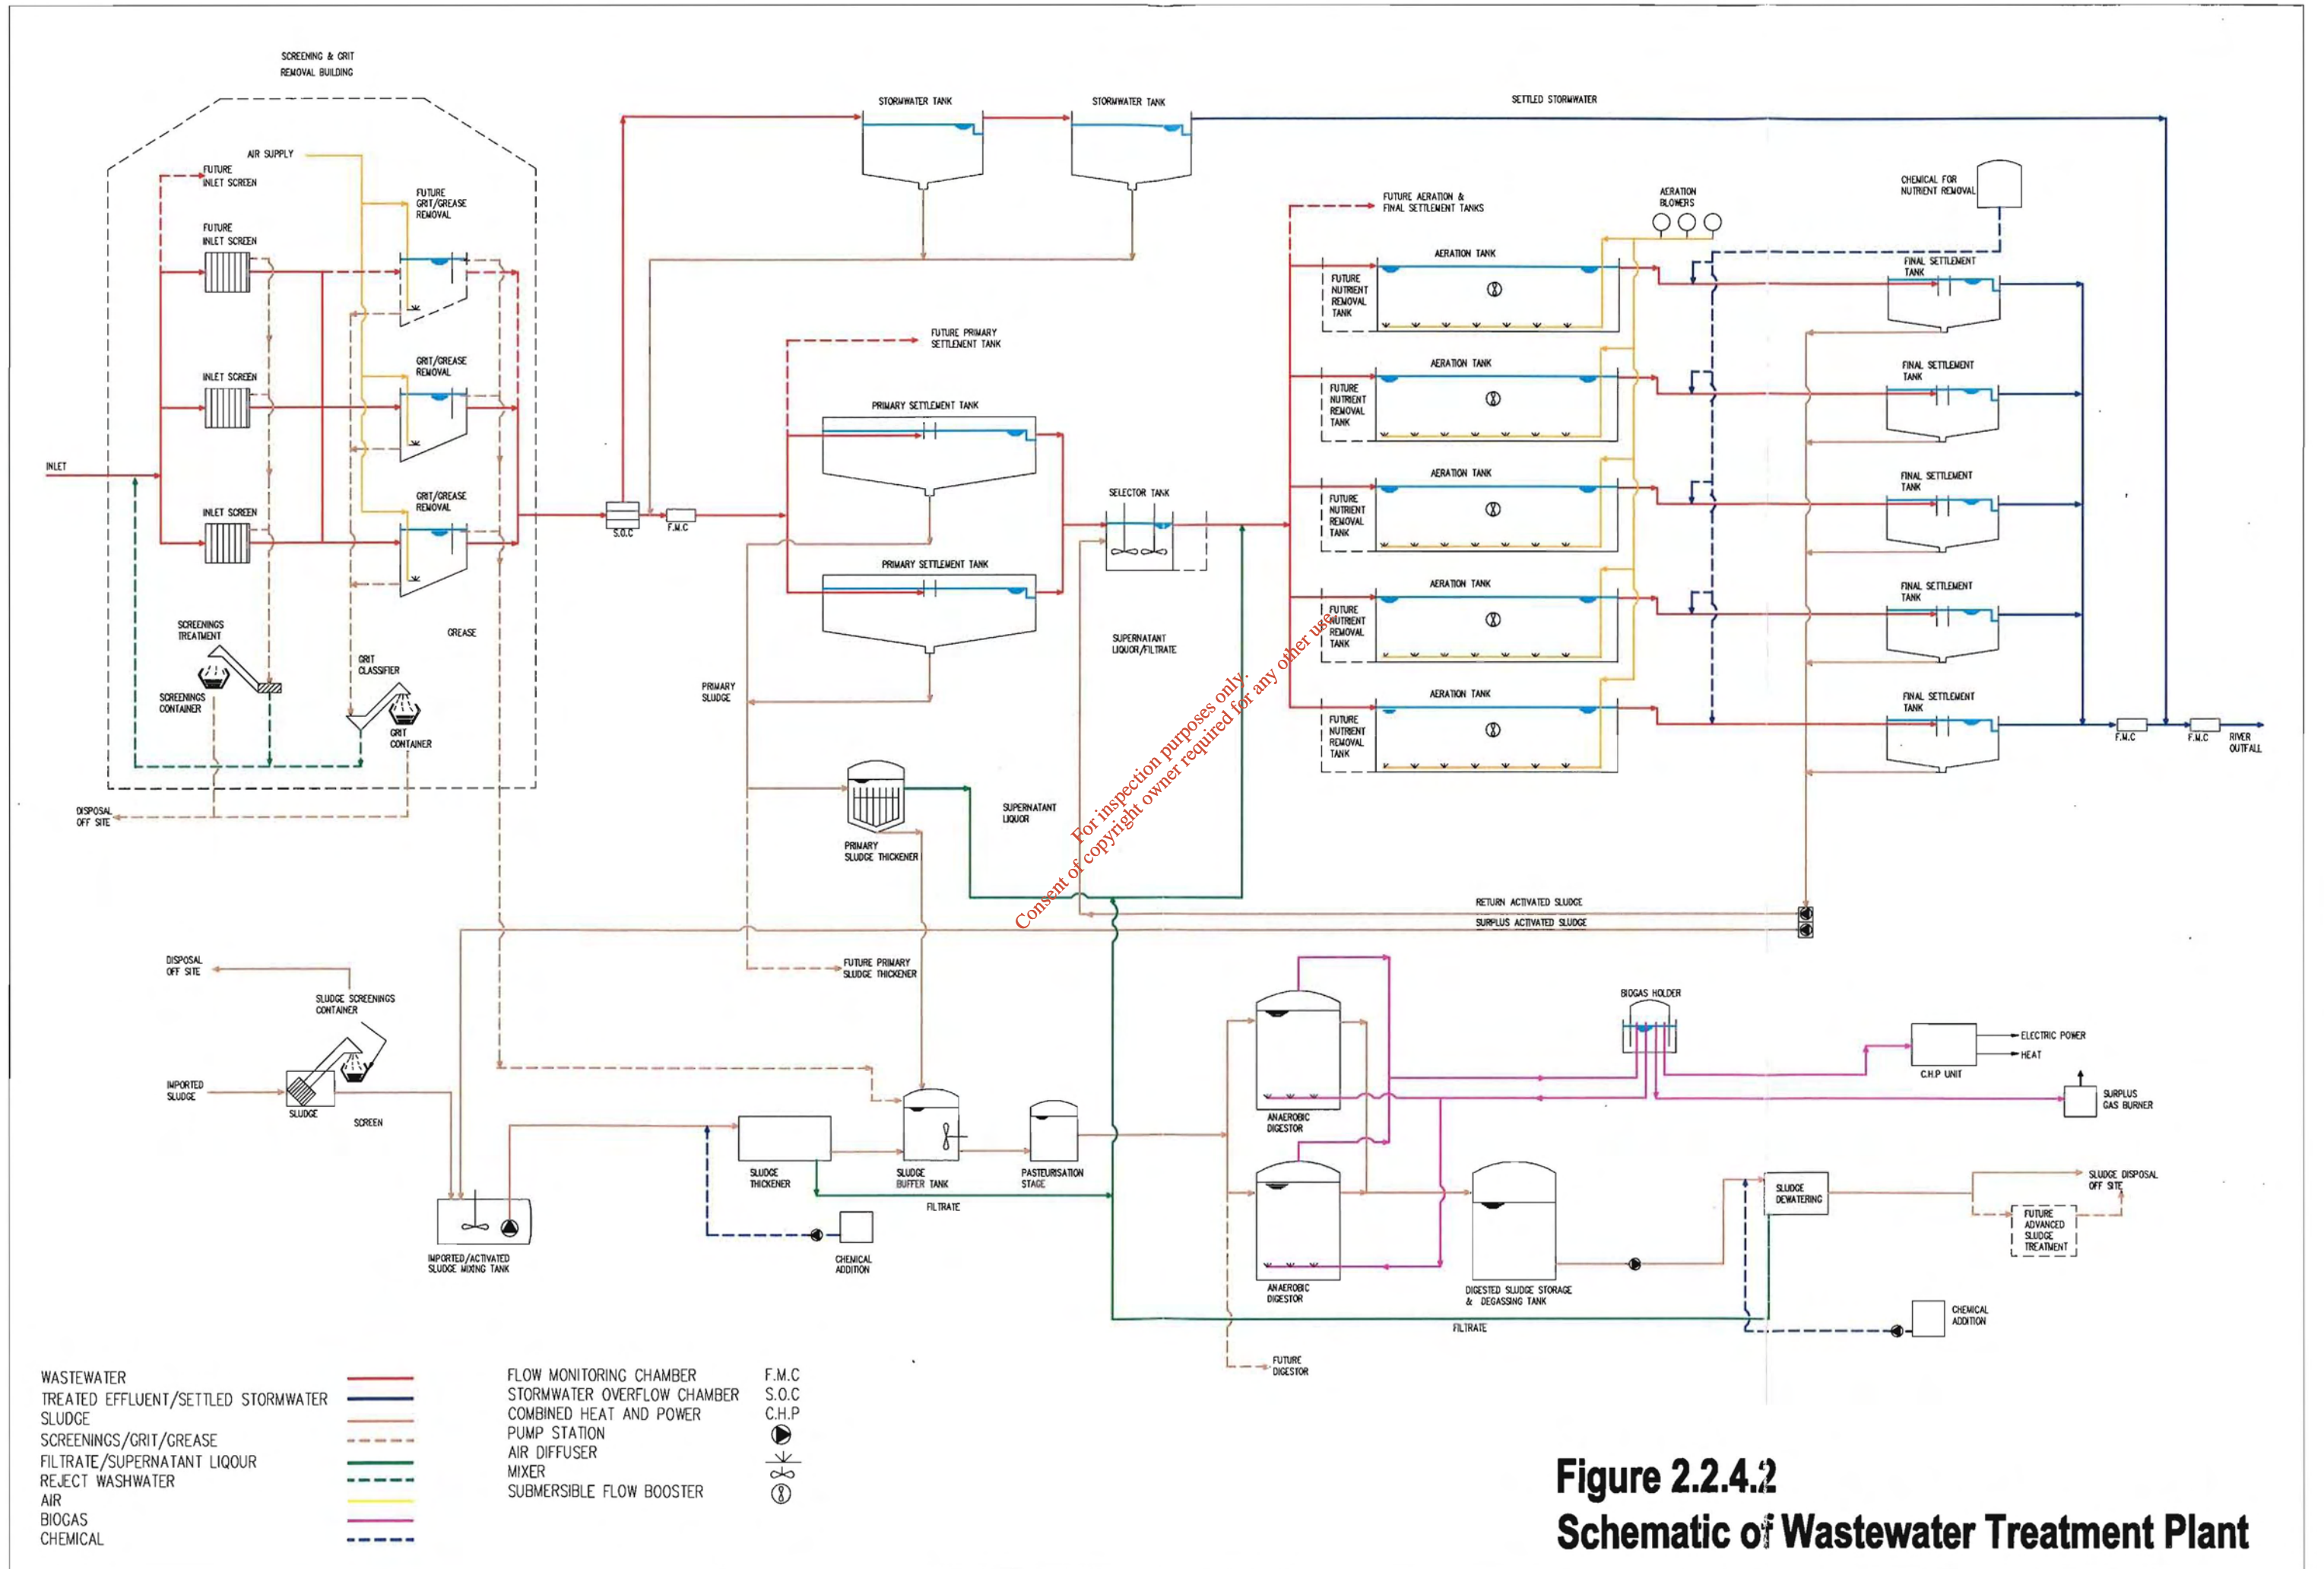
SCREENING & GRIT REMOVAL BUILDING

AIR SUPPLY

FUTURE INLET SCREEN

FUTURE INLET SCREEN

FUTURE GRIT/GREASE REMOVAL

GRIT/GREASE REMOVAL

INLET SCREEN

INLET

INLET SCREEN

GRIT/GREASE REMOVAL

SCREENINGS TREATMENT

GREASE

GRIT CLASSIFIER

SCREENINGS CONTAINER

GRIT CONTAINER

DISPOSAL OFF SITE

STORMWATER TANK

STORMWATER TANK

SETTLED STORMWATER

FUTURE PRIMARY SETTLEMENT TANK

PRIMARY SETTLEMENT TANK

S.O.C

F.M.C

PRIMARY SETTLEMENT TANK

SELECTOR TANK

SUPERNATANT LIQUOR/FILTRATE

PRIMARY SLUDGE

PRIMARY SLUDGE THICKENER

SUPERNATANT LIQUOR

FUTURE AERATION & FINAL SETTLEMENT TANKS

AERATION BLOWERS

CHEMICAL FOR NUTRIENT REMOVAL

AERATION TANK

FUTURE NUTRIENT REMOVAL TANK

FINAL SETTLEMENT TANK

AERATION TANK

FUTURE NUTRIENT REMOVAL TANK

FINAL SETTLEMENT TANK

AERATION TANK

FUTURE NUTRIENT REMOVAL TANK

FINAL SETTLEMENT TANK

AERATION TANK

FUTURE NUTRIENT REMOVAL TANK

FINAL SETTLEMENT TANK

AERATION TANK

FUTURE NUTRIENT REMOVAL TANK

FINAL SETTLEMENT TANK

F.M.C

F.M.C

RIVER OUTFALL

For inspection purposes only.
Consent of copyright owner required for any other use.

RETURN ACTIVATED SLUDGE

SURPLUS ACTIVATED SLUDGE

DISPOSAL OFF SITE

FUTURE PRIMARY SLUDGE THICKENER

SLUDGE SCREENINGS CONTAINER

IMPORTED SLUDGE

SLUDGE

SCREEN

IMPORTED/ACTIVATED SLUDGE MIXING TANK

SLUDGE THICKENER

SLUDGE BUFFER TANK

PASTEURISATION STAGE

FILTRATE

CHEMICAL ADDITION

ANAEROBIC DIGESTOR

ANAEROBIC DIGESTOR

BIOGAS HOLDER

ELECTRIC POWER

HEAT

C.H.P UNIT

SURPLUS GAS BURNER

DIGESTED SLUDGE STORAGE & DEGASSING TANK

SLUDGE DEWATERING

SLUDGE DISPOSAL OFF SITE

FUTURE ADVANCED SLUDGE TREATMENT

CHEMICAL ADDITION

FILTRATE

FUTURE DIGESTOR

WASTEWATER
TREATED EFFLUENT/SETTLED STORMWATER
SLUDGE
SCREENINGS/GRIT/GREASE
FILTRATE/SUPERNATANT LIQOUR
REJECT WASHWATER
AIR
BIOGAS
CHEMICAL

FLOW MONITORING CHAMBER F.M.C
STORMWATER OVERFLOW CHAMBER S.O.C
COMBINED HEAT AND POWER C.H.P
PUMP STATION
AIR DIFFUSER
MIXER
SUBMERSIBLE FLOW BOOSTER

Figure 2.2.4.2
Schematic of Wastewater Treatment Plant